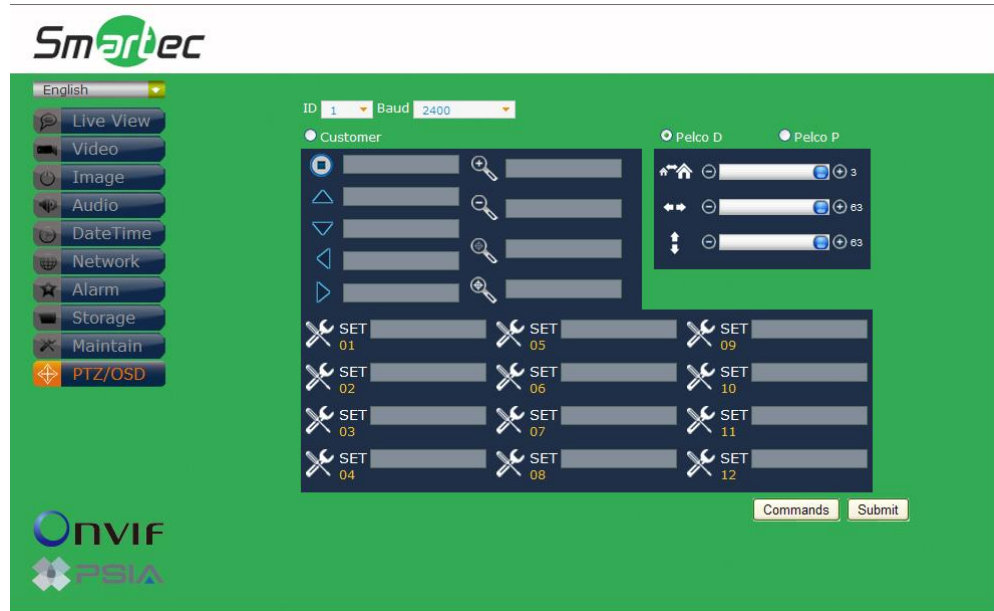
Smartec

English

Live View
Video
Image
Audio
DateTime
Network
Alarm
Storage
Maintain
PTZ/OSD

ID 1 Baud 2400

Customer

Pelco D

Pelco P

3

63

63

SET 01
SET 02
SET 03
SET 04
SET 05
SET 06
SET 07
SET 08
SET 09
SET 10
SET 11
SET 12

Commands
Submit

ONVIF
PSIA